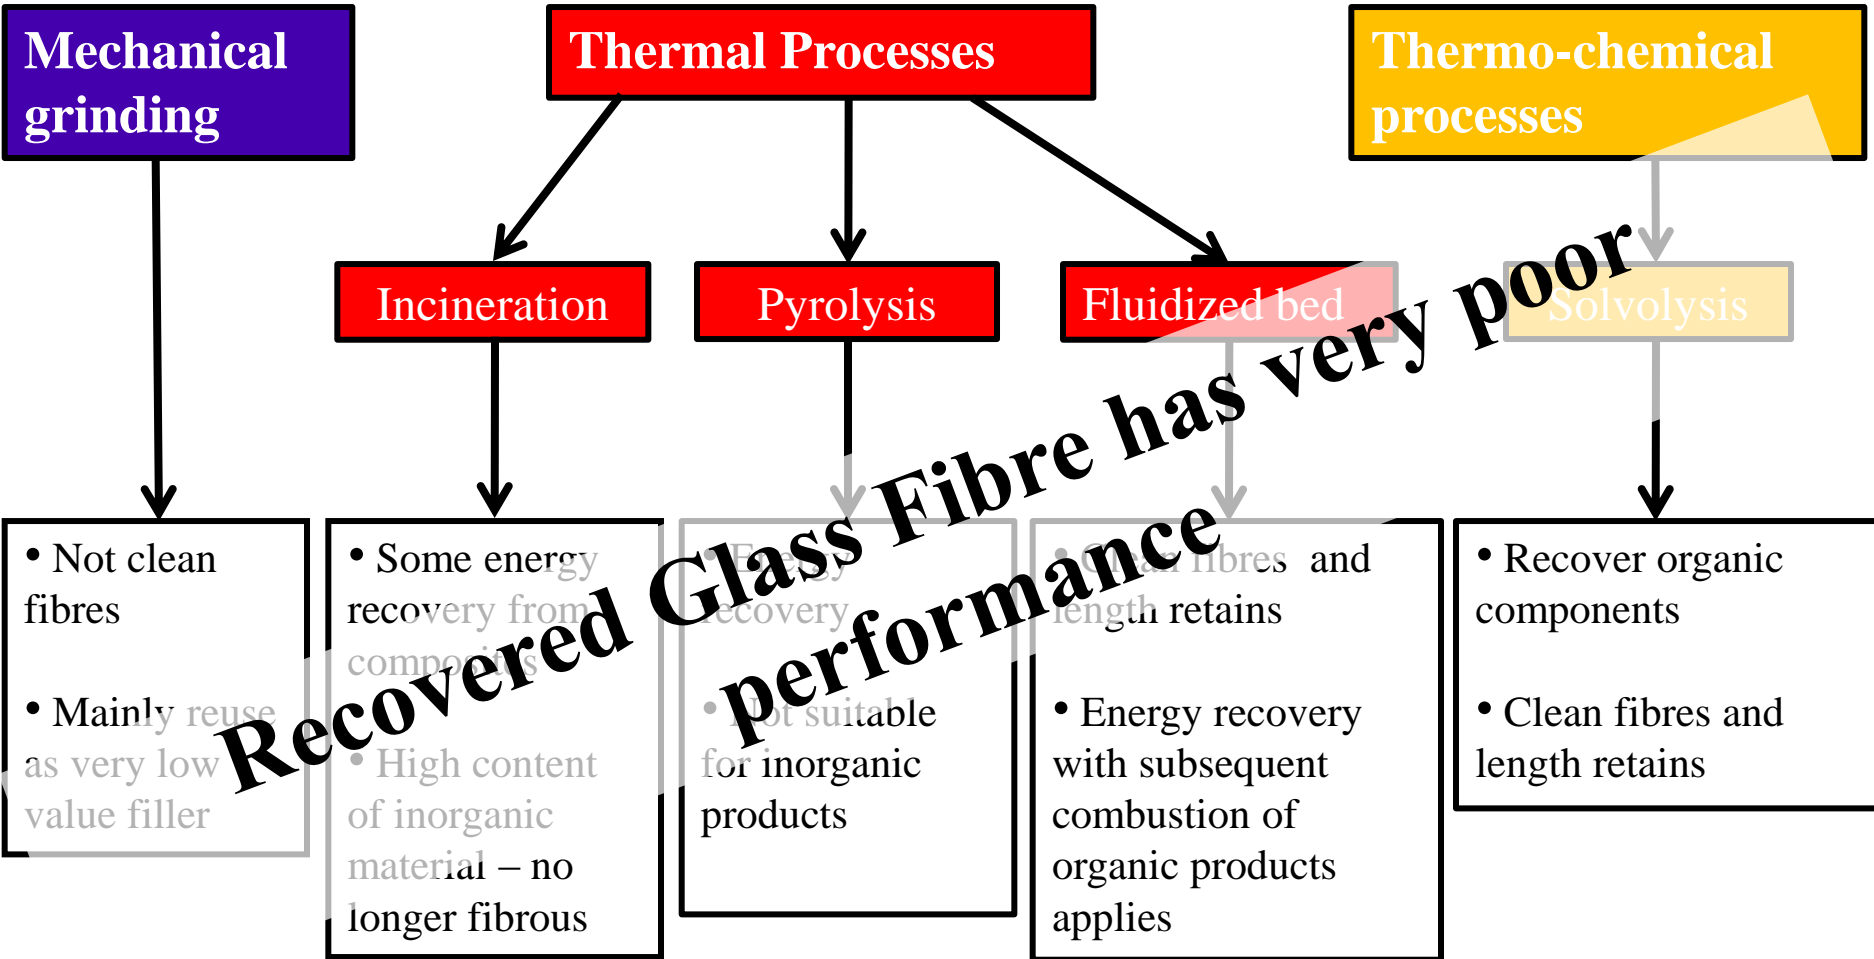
Mechanical grinding

Thermal Processes

Thermo-chemical processes

Incineration

Pyrolysis

Fluidized bed

Solvolysis

• Not clean fibres

• Mainly reuse as very low value filler

• Some energy recovery from composites

• High content of inorganic material – no longer fibrous

• Energy recovery

• Not suitable for inorganic products

• Clean fibres and length retains

• Energy recovery with subsequent combustion of organic products applies

• Recover organic components

• Clean fibres and length retains

Recovered Glass Fibre has very poor performance